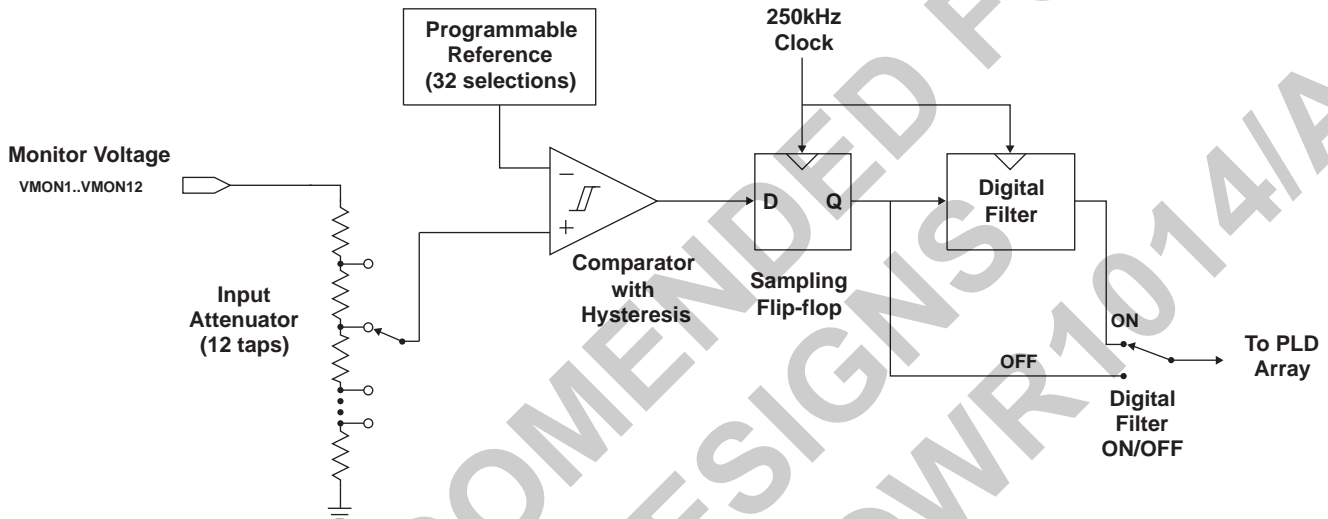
Programmable Reference (32 selections)

250kHz Clock

Monitor Voltage
VMON1..VMON12

−
+

D Q

Digital Filter

Input Attenuator (12 taps)

Comparator with Hysteresis

Sampling Flip-flop

ON

OFF

To PLD Array

Digital Filter ON/OFF

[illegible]OMENDED F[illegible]
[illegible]ESIGNS
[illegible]WR1014/A